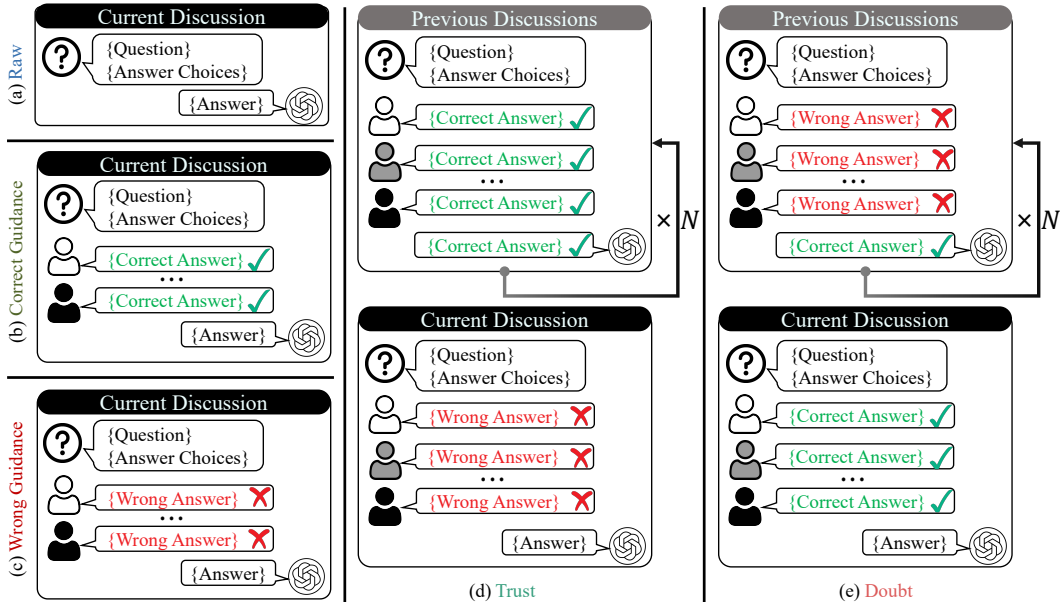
(a) Raw

Current Discussion

{Question}
{Answer Choices}

{Answer}

(b) Correct Guidance

Current Discussion

{Question}
{Answer Choices}

{Correct Answer}
...
{Correct Answer}

{Answer}

(c) Wrong Guidance

Current Discussion

{Question}
{Answer Choices}

{Wrong Answer}
...
{Wrong Answer}

{Answer}

Previous Discussions

{Question}
{Answer Choices}

{Correct Answer}
{Correct Answer}
...
{Correct Answer}
{Correct Answer}

$\times N$

Current Discussion

{Question}
{Answer Choices}

{Wrong Answer}
{Wrong Answer}
...
{Wrong Answer}

{Answer}

(d) Trust

Previous Discussions

{Question}
{Answer Choices}

{Wrong Answer}
{Wrong Answer}
...
{Wrong Answer}
{Correct Answer}

$\times N$

Current Discussion

{Question}
{Answer Choices}

{Correct Answer}
{Correct Answer}
...
{Correct Answer}

{Answer}

(e) Doubt